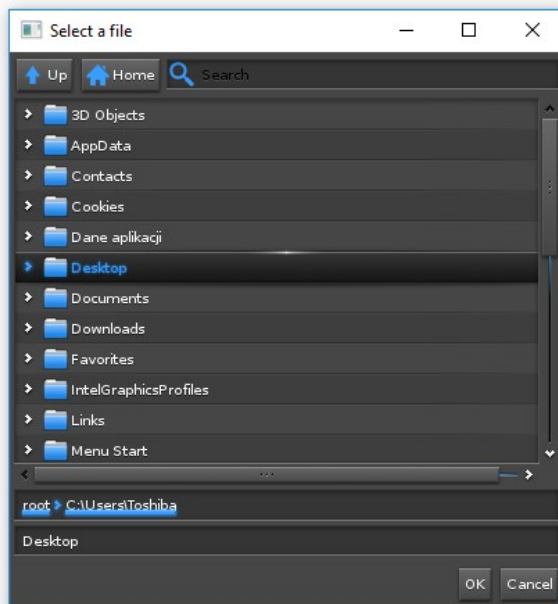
Select a file

Up
Home
Search

3D Objects
AppData
Contacts
Cookies
Dane aplikacji
Desktop
Documents
Downloads
Favorites
IntelGraphicsProfiles
Links
Menu Start

root C:\Users\Toshiba

Desktop

OK
Cancel